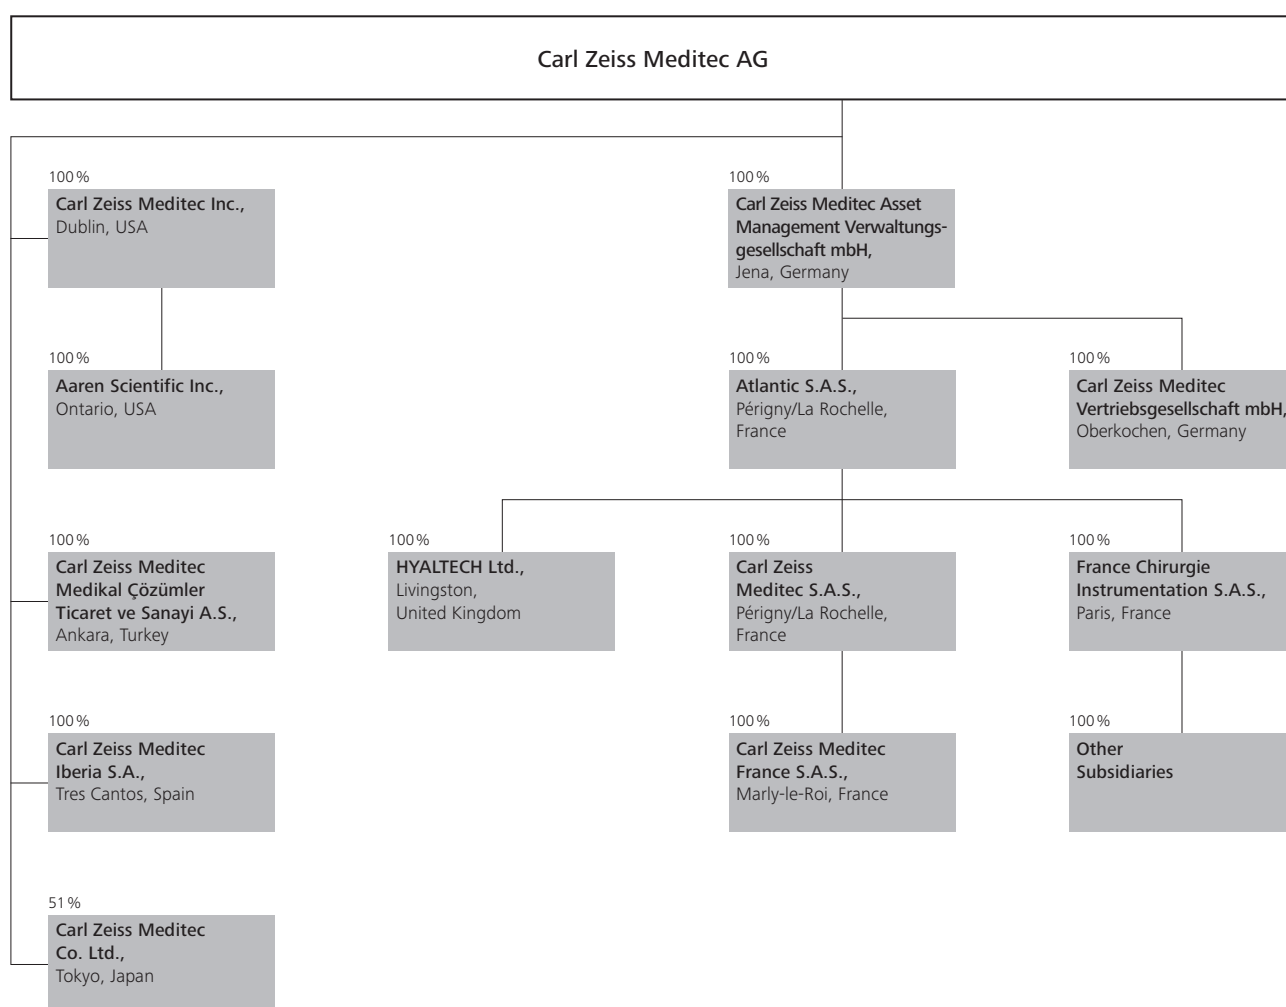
Carl Zeiss Meditec AG

100 %
Carl Zeiss Meditec Inc., Dublin, USA

100 %
Aaren Scientific Inc., Ontario, USA

100 %
Carl Zeiss Meditec Medikal Çözümler Ticaret ve Sanayi A.S., Ankara, Turkey

100 %
Carl Zeiss Meditec Iberia S.A., Tres Cantos, Spain

51 %
Carl Zeiss Meditec Co. Ltd., Tokyo, Japan

100 %
HYALTECH Ltd., Livingston, United Kingdom

100 %
Carl Zeiss Meditec Asset Management Verwaltungsgesellschaft mbH, Jena, Germany

100 %
Atlantic S.A.S., Périgny/La Rochelle, France

100 %
Carl Zeiss Meditec Vertriebsgesellschaft mbH, Oberkochen, Germany

100 %
Carl Zeiss Meditec S.A.S., Périgny/La Rochelle, France

100 %
France Chirurgie Instrumentation S.A.S., Paris, France

100 %
Carl Zeiss Meditec France S.A.S., Marly-le-Roi, France

100 %
Other Subsidiaries